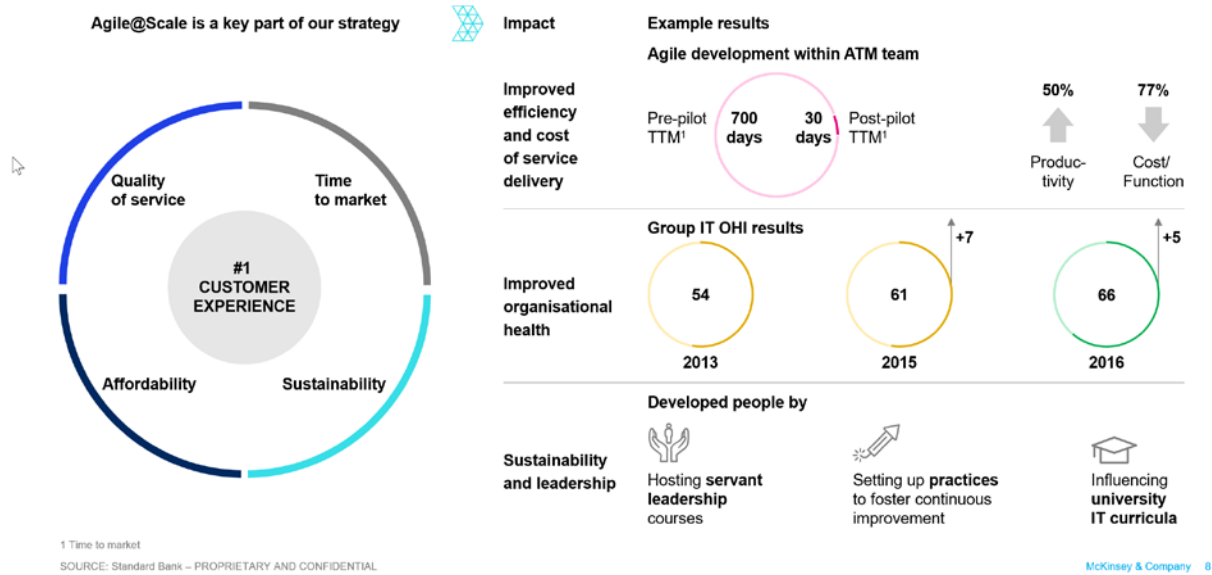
Agile@Scale is a key part of our strategy

Quality of service

Time to market

#1 CUSTOMER EXPERIENCE

Affordability

Sustainability

Impact

Example results

Agile development within ATM team

Improved efficiency and cost of service delivery

Pre-pilot TTM$^1$

700 days

30 days

Post-pilot TTM$^1$

50%

Productivity

77%

Cost/ Function

Group IT OHI results

Improved organisational health

54

2013

+7

61

2015

+5

66

2016

Developed people by

Sustainability and leadership

Hosting **servant leadership** courses

Setting up **practices** to foster continuous improvement

Influencing **university IT curricula**

1 Time to market

SOURCE: Standard Bank – PROPRIETARY AND CONFIDENTIAL

McKinsey & Company 8